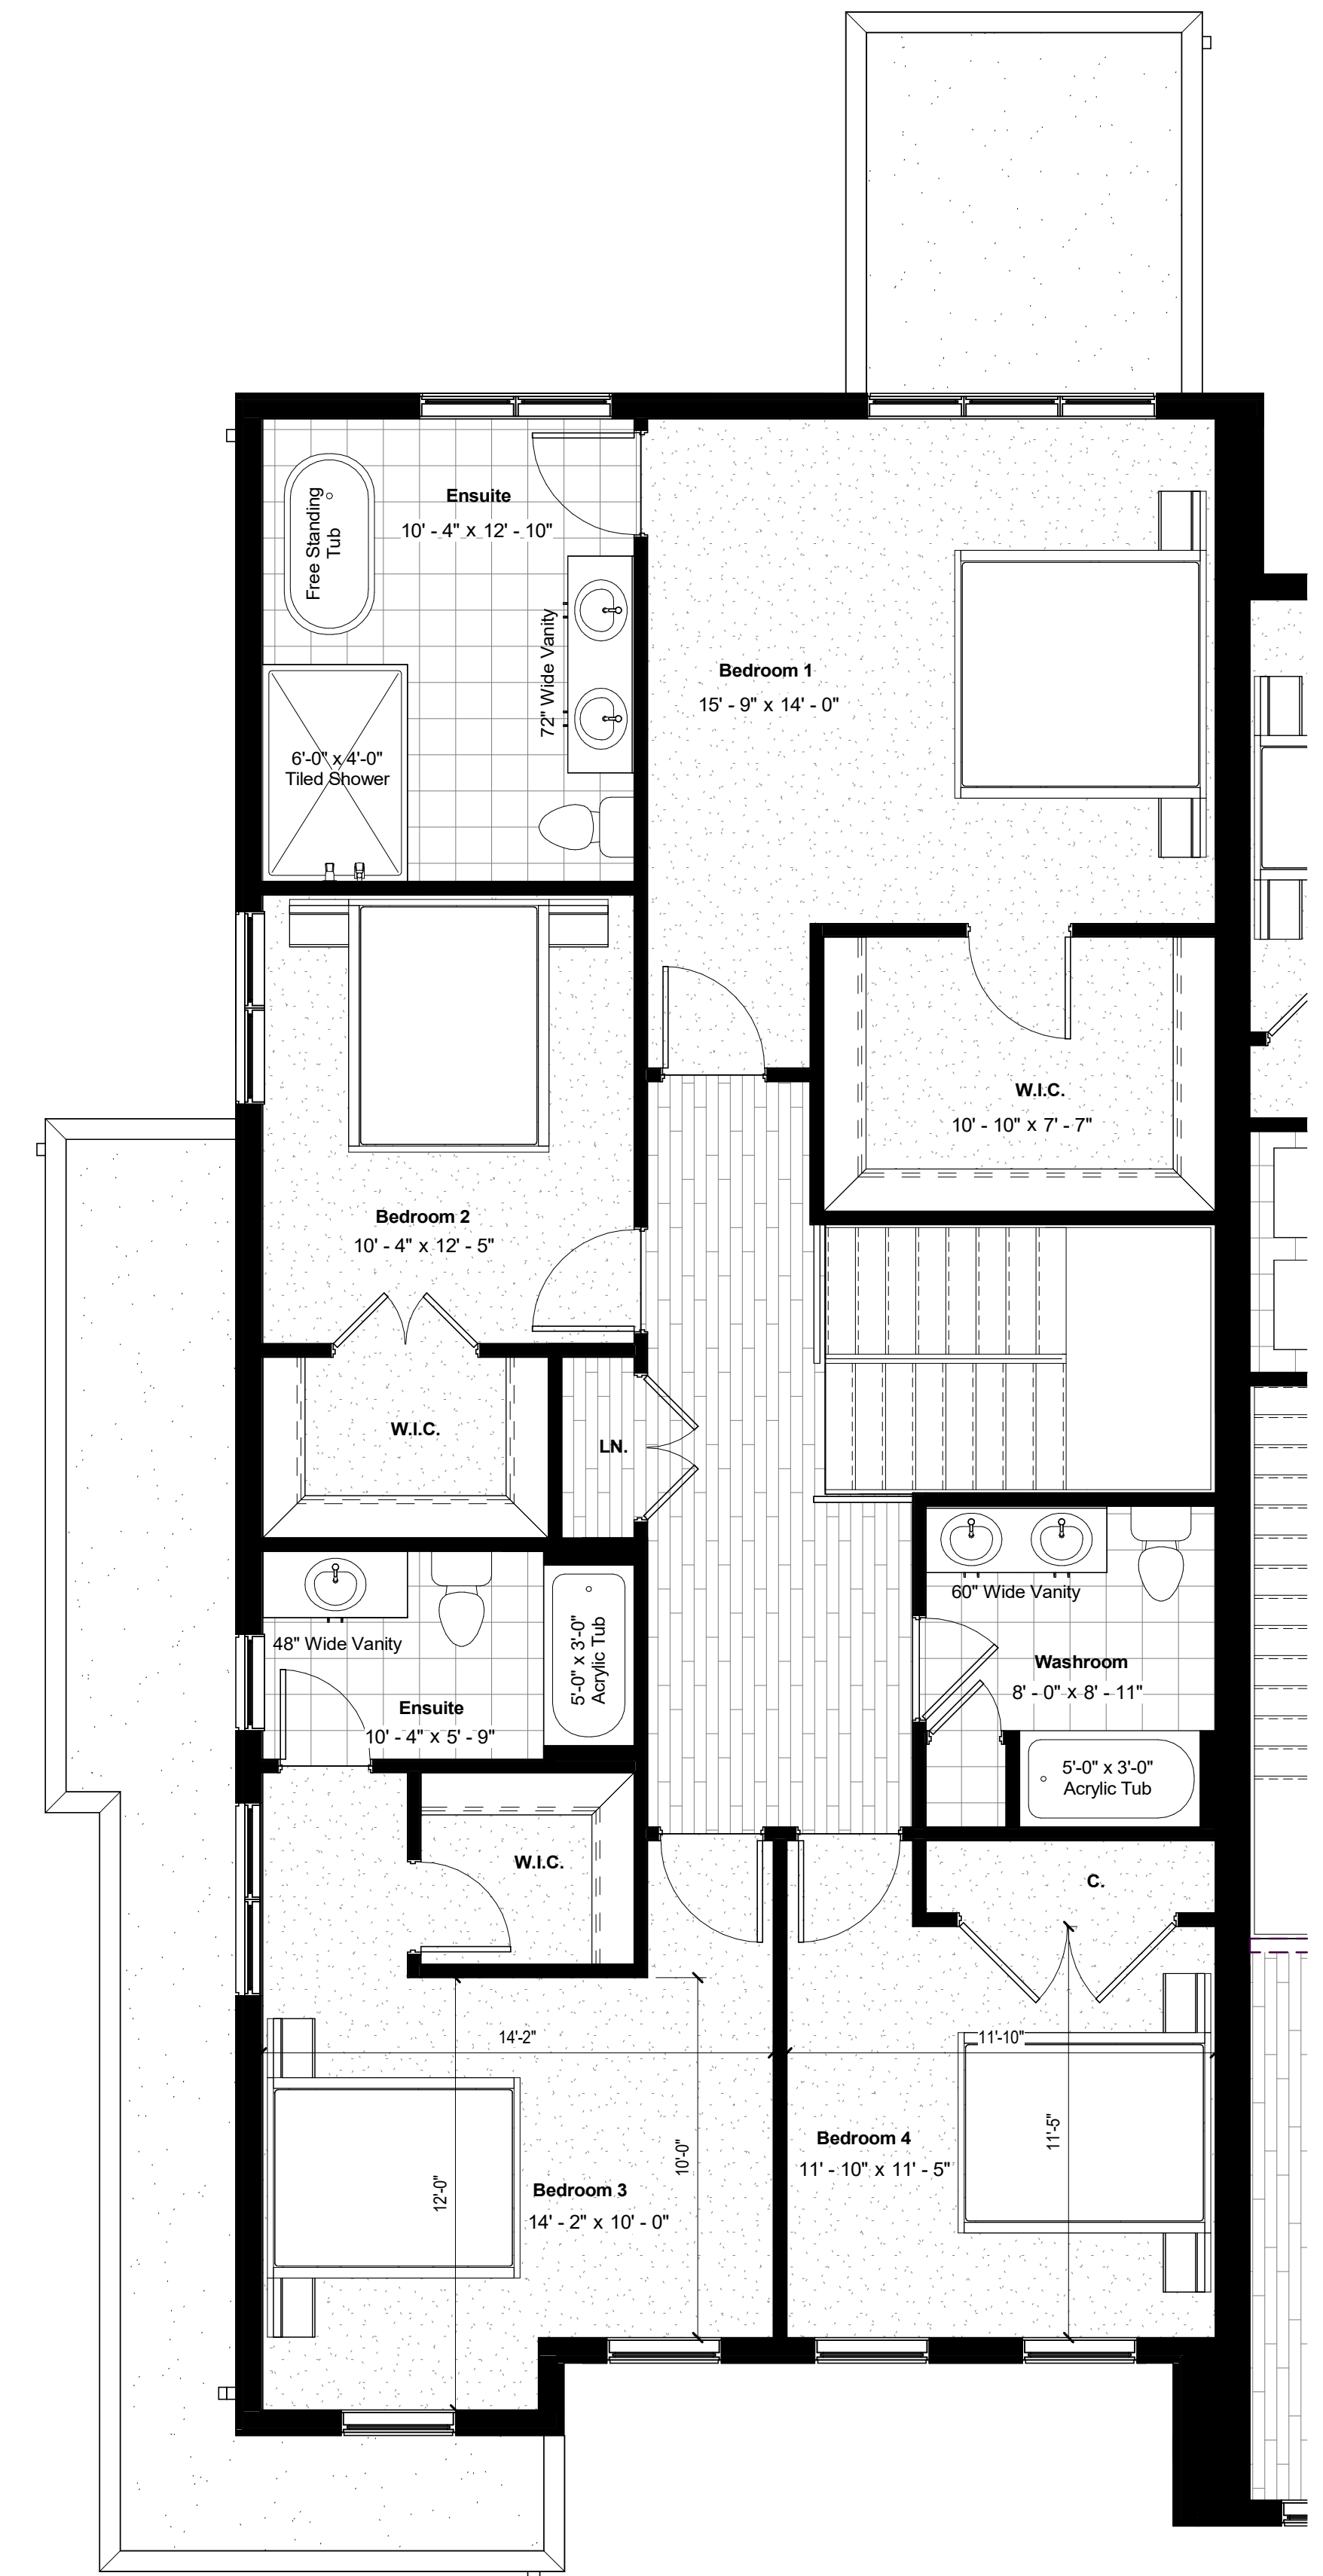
Ensuite
10' - 4" x 12' - 10"

Free Standing Tub

72" Wide Vanity

6'-0" x 4'-0"
Tiled Shower

Bedroom 1
15' - 9" x 14' - 0"

W.I.C.
10' - 10" x 7' - 7"

Bedroom 2
10' - 4" x 12' - 5"

W.I.C.

LN.

48" Wide Vanity

5'-0" x 3'-0"
Acrylic Tub

Ensuite
10' - 4" x 5' - 9"

60" Wide Vanity

Washroom
8' - 0" x 8' - 11"

5'-0" x 3'-0"
Acrylic Tub

W.I.C.

C.

14'-2"

11'-10"

10'-0"

11'-5"

12'-0"

Bedroom 4
11' - 10" x 11' - 5"

Bedroom 3
14' - 2" x 10' - 0"